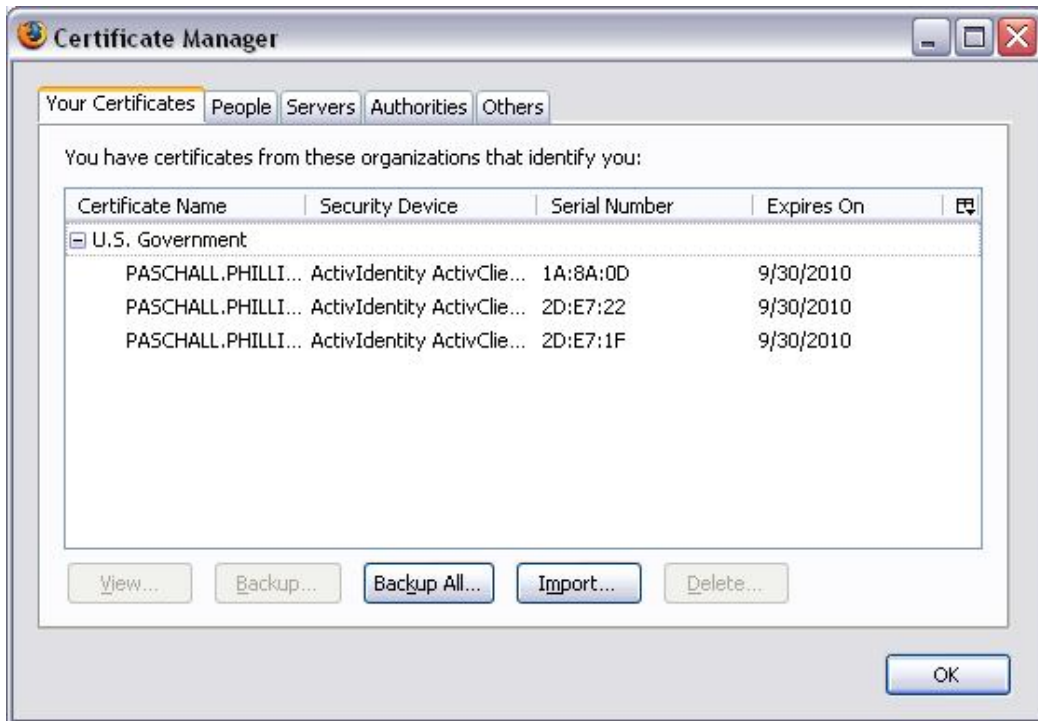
Certificate Manager

Your Certificates | People | Servers | Authorities | Others

You have certificates from these organizations that identify you:

| Certificate Name | Security Device | Serial Number | Expires On |
|---|---|---|---|
| ⊟ U.S. Government | | | |
| PASCHALL.PHILLI... | ActivIdentity ActivClie... | 1A:8A:0D | 9/30/2010 |
| PASCHALL.PHILLI... | ActivIdentity ActivClie... | 2D:E7:22 | 9/30/2010 |
| PASCHALL.PHILLI... | ActivIdentity ActivClie... | 2D:E7:1F | 9/30/2010 |

View... Backup... Backup All... Import... Delete...

OK